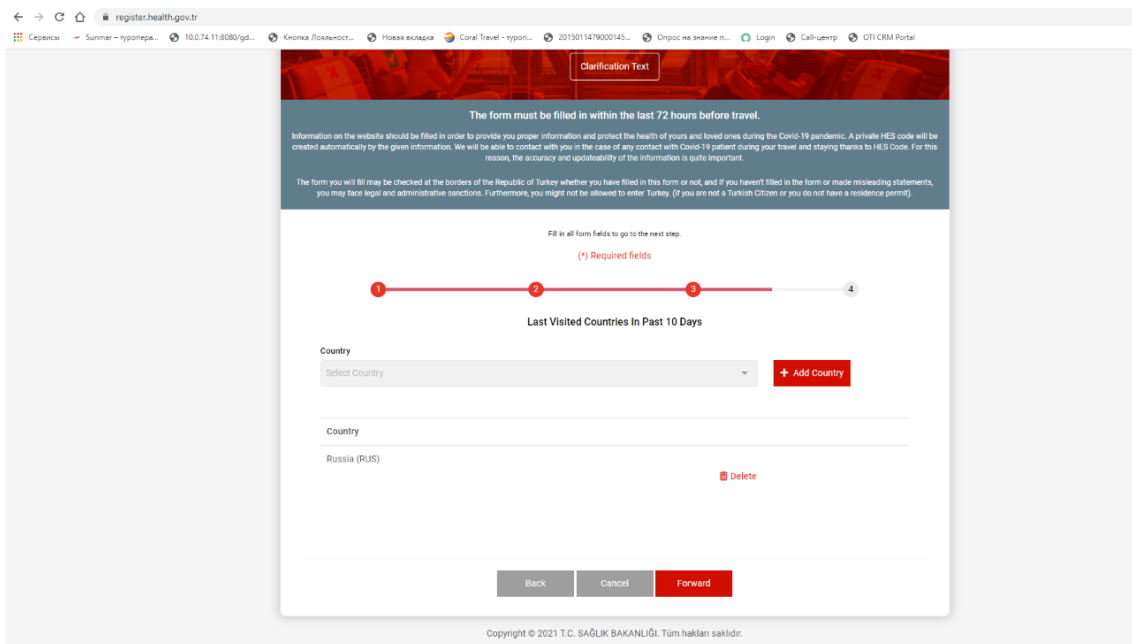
register.health.gov.tr

Сервисы Sunmar – туропера... 10.0.74.11:8080/gd... Кнопка Лояльност... Новая вкладка Coral Travel - туроп... 2015011479000145... Опрос на знание п... Login Call-центр OTI CRM Portal

Clarification Text

The form must be filled in within the last 72 hours before travel.

Information on the website should be filled in order to provide you proper information and protect the health of yours and loved ones during the Covid-19 pandemic. A private HES code will be created automatically by the given information. We will be able to contact with you in the case of any contact with Covid-19 patient during your travel and staying thanks to HES Code. For this reason, the accuracy and updateability of the information is quite important.

The form you will fill may be checked at the borders of the Republic of Turkey whether you have filled in this form or not, and if you haven't filled in the form or made misleading statements, you may face legal and administrative sanctions. Furthermore, you might not be allowed to enter Turkey. (If you are not a Turkish Citizen or you do not have a residence permit).

Fill in all form fields to go to the next step.

(*) Required fields

1 2 3 4

Last Visited Countries In Past 10 Days

Country

Select Country

+ Add Country

| Country | |
|---|---|
| Russia (RUS) | Delete |

Back Cancel Forward

Copyright © 2021 T.C. SAĞLIK BAKANLIĞI. Tüm hakları saklıdır.